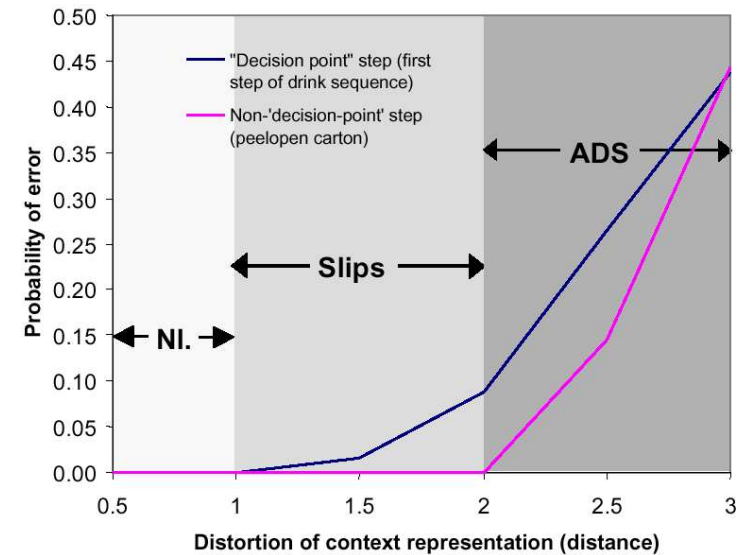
"Decision point" step (first step of drink sequence)

Non-'decision-point' step (peelopen carton)

ADS

Slips

NI.

Probability of error

0.50
0.45
0.40
0.35
0.30
0.25
0.20
0.15
0.10
0.05
0.00

0.5
1
1.5
2
2.5
3

Distortion of context representation (distance)